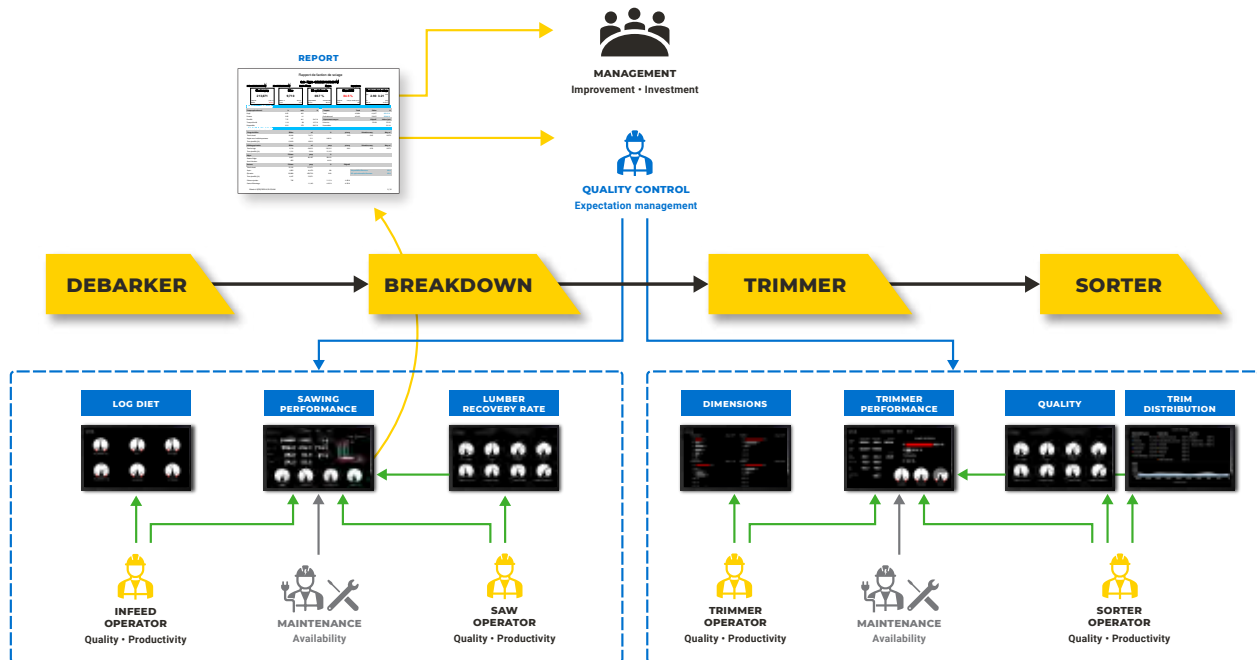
REPORT

Rapport de facteur de sciage

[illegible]

MANAGEMENT
Improvement • Investment

QUALITY CONTROL
Expectation management

DEBARKER

BREAKDOWN

TRIMMER

SORTER

LOG DIET

SAWING PERFORMANCE

LUMBER RECOVERY RATE

DIMENSIONS

TRIMMER PERFORMANCE

QUALITY

TRIM DISTRIBUTION

INFEED OPERATOR
Quality • Productivity

MAINTENANCE
Availability

SAW OPERATOR
Quality • Productivity

TRIMMER OPERATOR
Quality • Productivity

MAINTENANCE
Availability

SORTER OPERATOR
Quality • Productivity